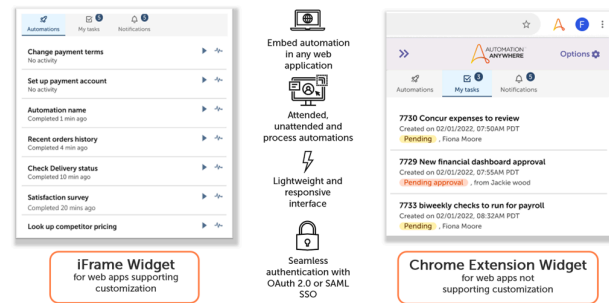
Automations
My tasks 3
Notifications 5

Change payment terms
No activity

Set up payment account
No activity

Automation name
Completed 1 min ago

Recent orders history
Completed 4 min ago

Check Delivery status
Completed 10 min ago

Satisfaction survey
Completed 20 mins ago

Look up competitor pricing

iFrame Widget
for web apps supporting customization

Embed automation in any web application

Attended, unattended and process automations

Lightweight and responsive interface

Seamless authentication with OAuth 2.0 or SAML SSO

A
F

AUTOMATION ANYWHERE
Options

Automations
My tasks 3
Notifications 5

7730 Concur expenses to review
Created on 02/01/2022, 07:50AM PDT
Pending , Fiona Moore

7729 New financial dashboard approval
Created on 02/01/2022, 07:55AM PDT
Pending approval , from Jackie wood

7733 biweekly checks to run for payroll
Created on 02/01/2022, 08:32AM PDT
Pending , Fiona Moore

Chrome Extension Widget
for web apps not supporting customization